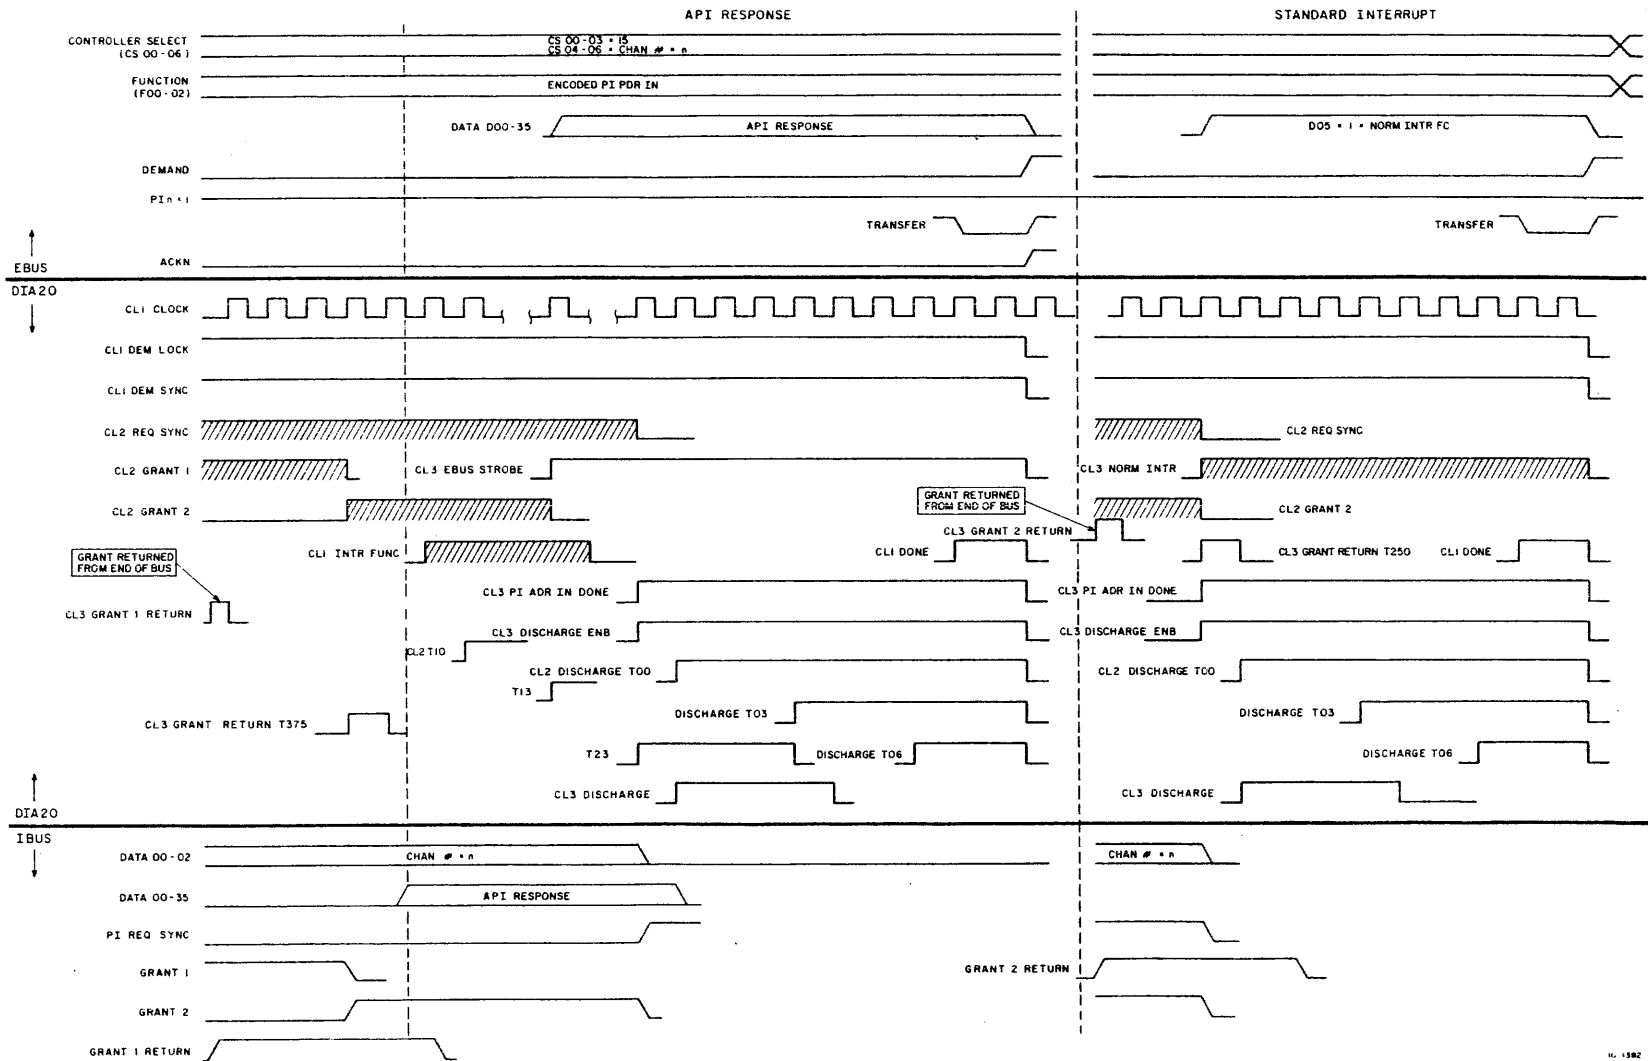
API RESPONSE

STANDARD INTERRUPT

CONTROLLER SELECT (CS 00-06)

CS 00-03 • 15
CS 04-06 • CHAN # • n

FUNCTION (F00-02)

ENCODED PI PDR IN

DATA D00-35

API RESPONSE

D05 • 1 • NORM INTR FC

DEMAND

PIn•1

TRANSFER

TRANSFER

ACKN

EBUS

DIA20

CL1 CLOCK

CL1 DEM LOCK

CL1 DEM SYNC

CL2 REQ SYNC

CL2 REQ SYNC

CL2 GRANT 1

CL3 EBUS STROBE

CL3 NORM INTR

CL2 GRANT 2

GRANT RETURNED FROM END OF BUS

CL2 GRANT 2

CL3 GRANT 2 RETURN

CL1 INTR FUNC

CL1 DONE

CL3 GRANT RETURN T250

CL1 DONE

GRANT RETURNED FROM END OF BUS

CL3 PI ADR IN DONE

CL3 PI ADR IN DONE

CL3 GRANT 1 RETURN

CL3 DISCHARGE ENB

CL3 DISCHARGE ENB

CL2 T10

CL2 DISCHARGE T00

CL2 DISCHARGE T00

T13

DISCHARGE T03

DISCHARGE T03

CL3 GRANT RETURN T375

T23

DISCHARGE T06

DISCHARGE T06

CL3 DISCHARGE

CL3 DISCHARGE

DIA20

IBUS

DATA 00-02

CHAN # • n

CHAN # • n

DATA 00-35

API RESPONSE

PI REQ SYNC

GRANT 1

GRANT 2 RETURN

GRANT 2

GRANT 1 RETURN

10-1382